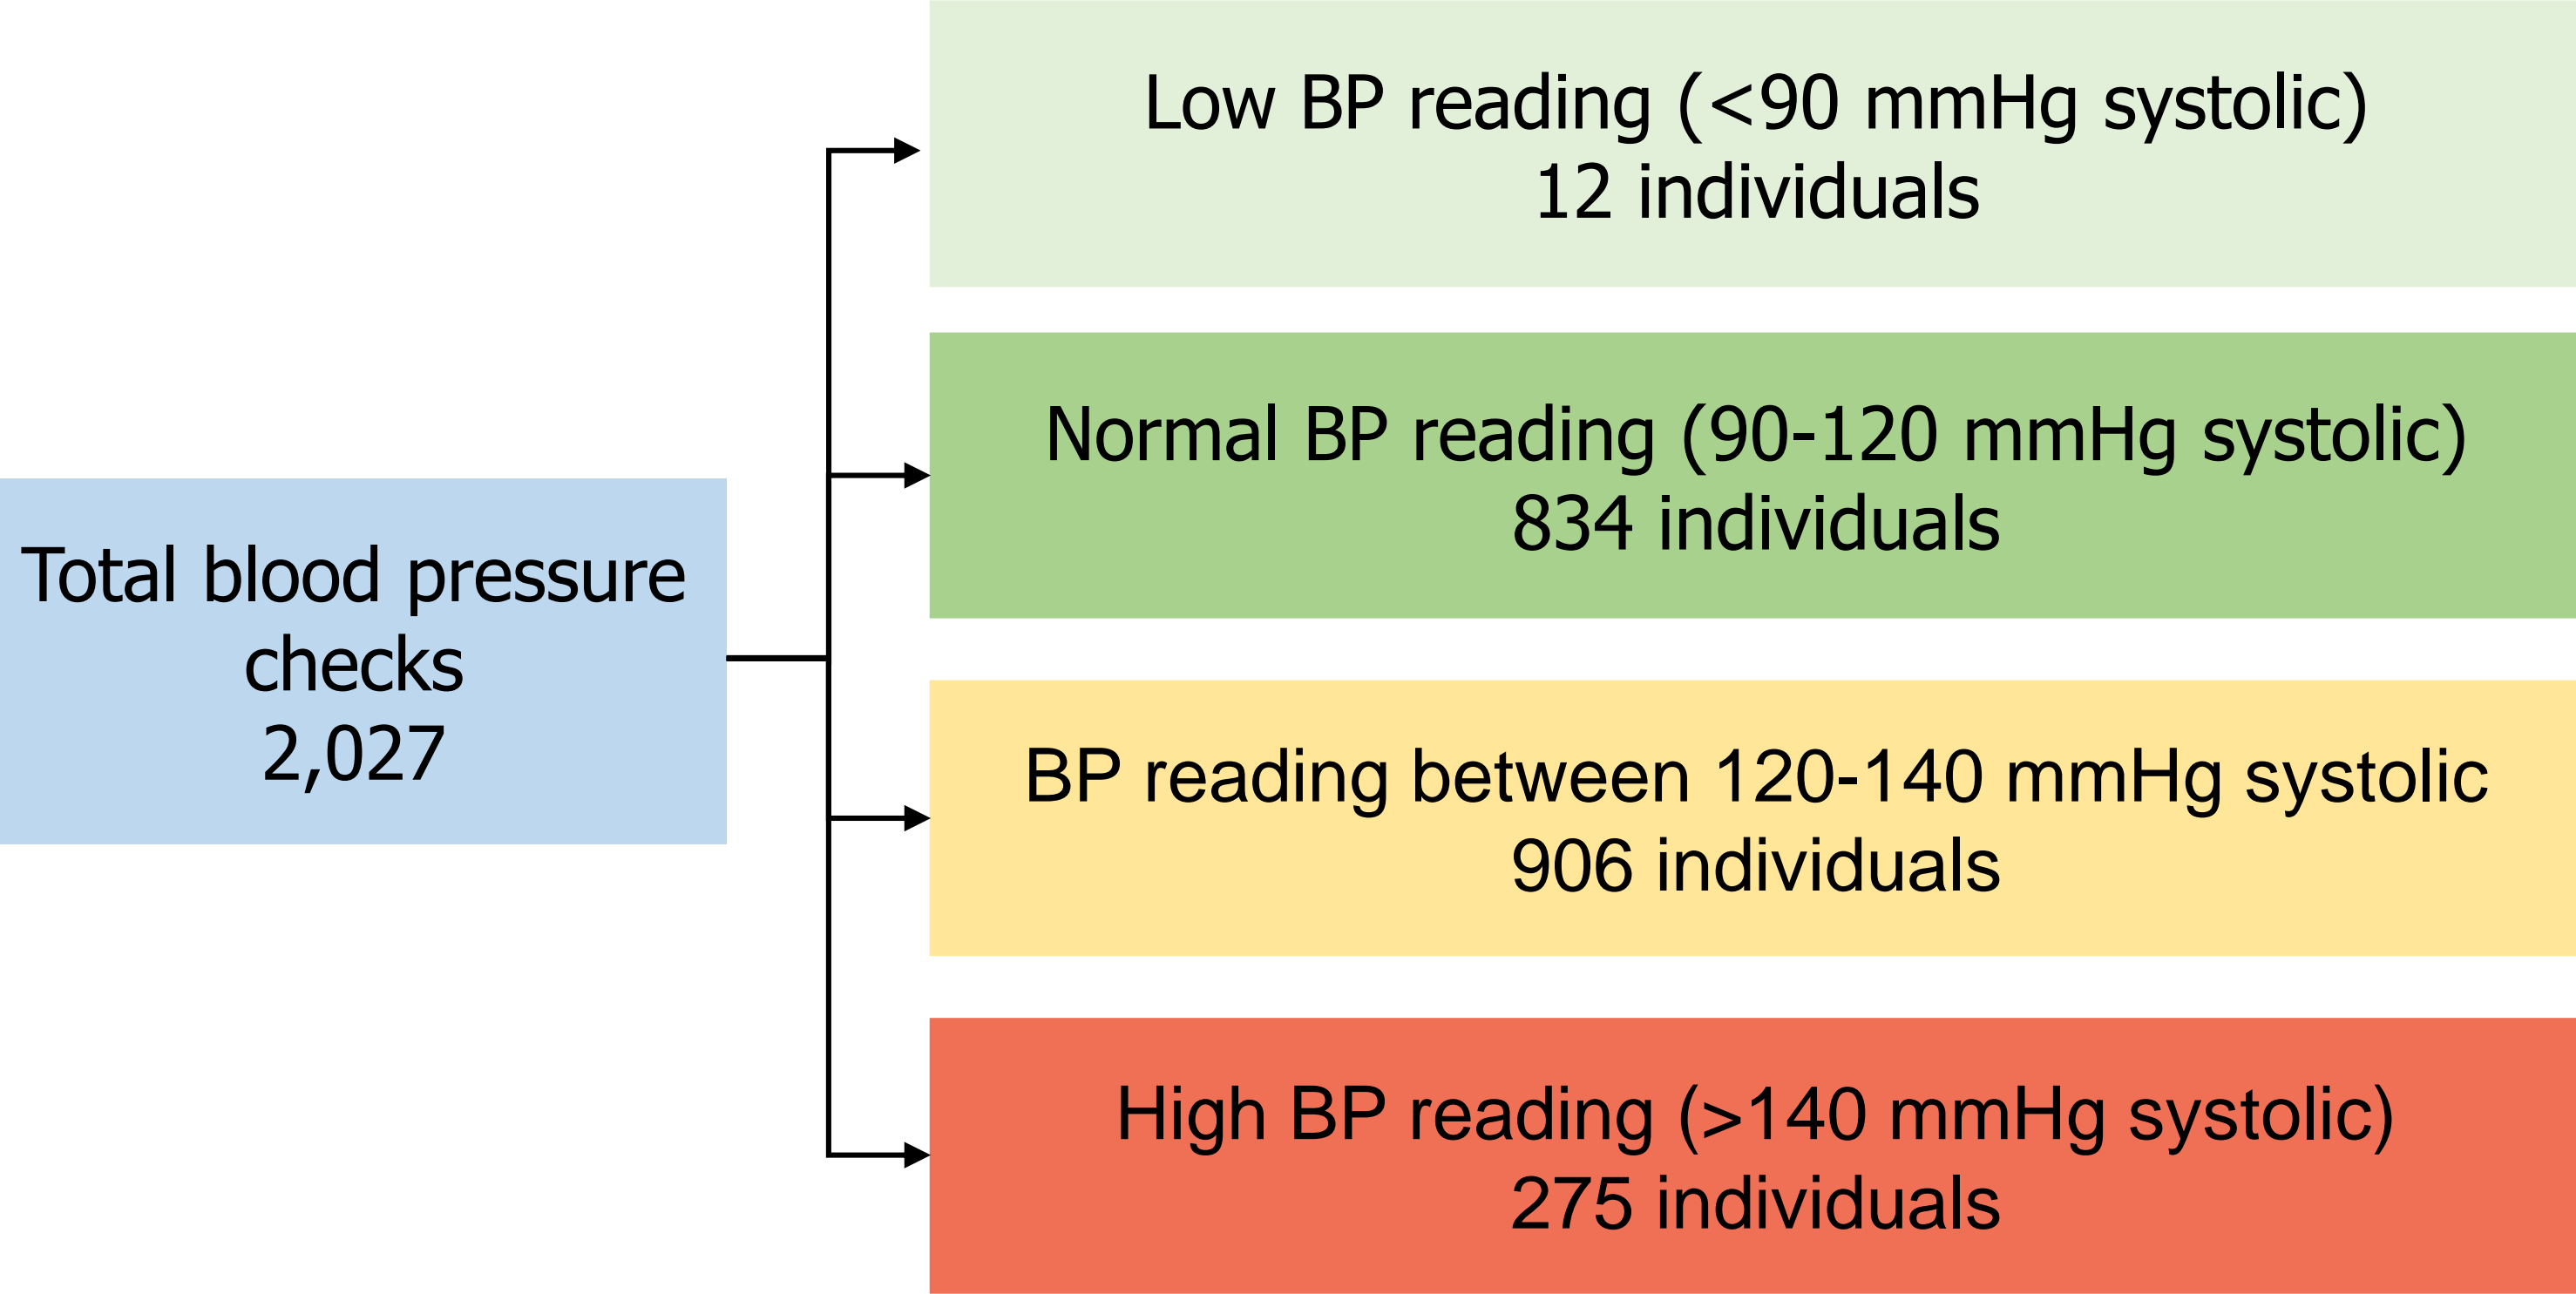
Total blood pressure checks
2,027

Low BP reading (<90 mmHg systolic)
12 individuals

Normal BP reading (90-120 mmHg systolic)
834 individuals

BP reading between 120-140 mmHg systolic
906 individuals

High BP reading (>140 mmHg systolic)
275 individuals